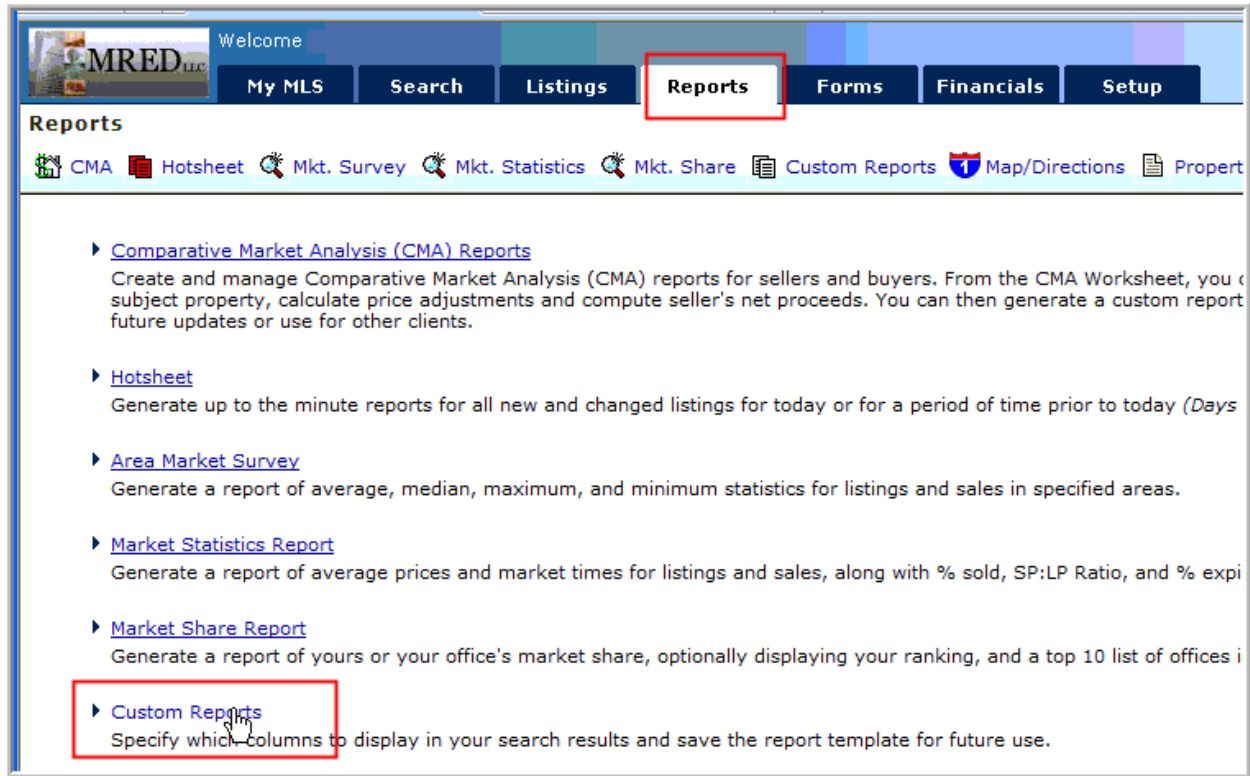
MRED LLC

Welcome

My MLS | Search | Listings | Reports | Forms | Financials | Setup

Reports

CMA Hotsheet Mkt. Survey Mkt. Statistics Mkt. Share Custom Reports Map/Directions Propert

Comparative Market Analysis (CMA) Reports
Create and manage Comparative Market Analysis (CMA) reports for sellers and buyers. From the CMA Worksheet, you c subject property, calculate price adjustments and compute seller's net proceeds. You can then generate a custom report future updates or use for other clients.

Hotsheet
Generate up to the minute reports for all new and changed listings for today or for a period of time prior to today (Days

Area Market Survey
Generate a report of average, median, maximum, and minimum statistics for listings and sales in specified areas.

Market Statistics Report
Generate a report of average prices and market times for listings and sales, along with % sold, SP:LP Ratio, and % expi

Market Share Report
Generate a report of yours or your office's market share, optionally displaying your ranking, and a top 10 list of offices i

Custom Reports
Specify which columns to display in your search results and save the report template for future use.